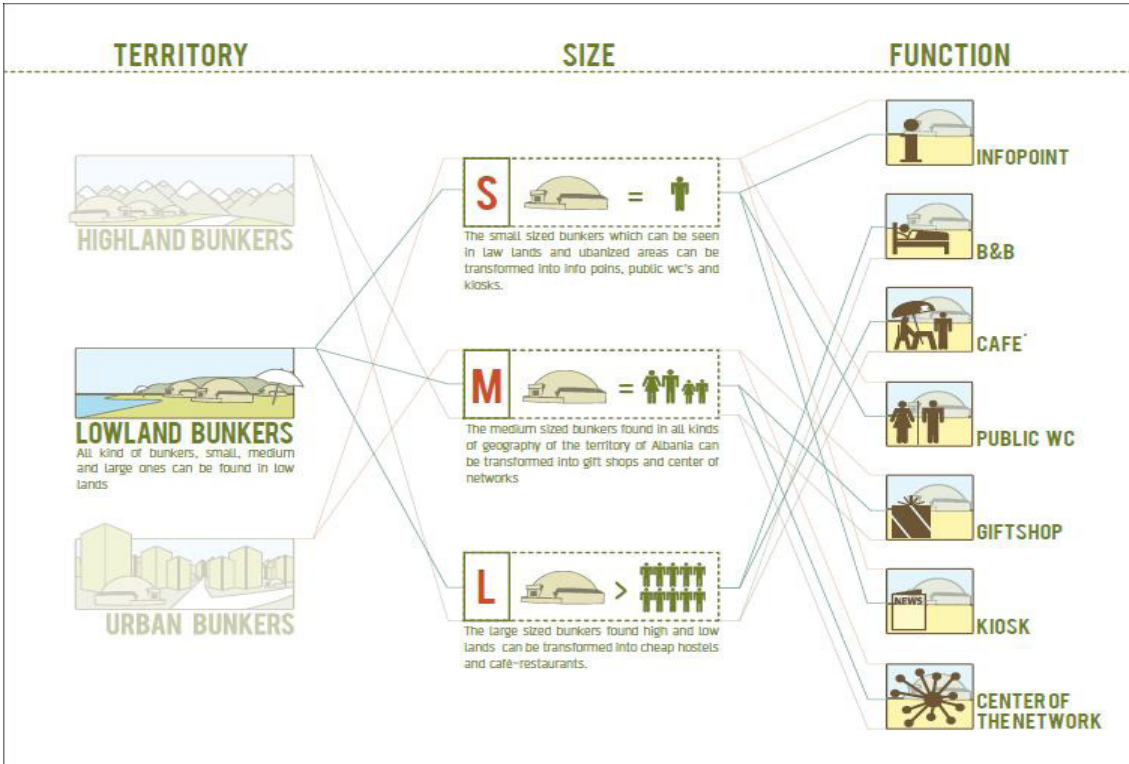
TERRITORY

SIZE

FUNCTION

HIGHLAND BUNKERS

LOWLAND BUNKERS
All kind of bunkers, small, medium and large ones can be found in low lands

URBAN BUNKERS

S =

The small sized bunkers which can be seen in law lands and ubanized areas can be transformed into info poins, public wc's and kiosks.

M =

The medium sized bunkers found in all kinds of geography of the territory of Albania can be transformed into gift shops and center of networks

L >

The large sized bunkers found high and low lands can be transformed into cheap hostels and café-restaurants.

INFOPOINT

B&B

CAFE´

PUBLIC WC

GIFTSHOP

NEWS

KIOSK

CENTER OF THENETWORK